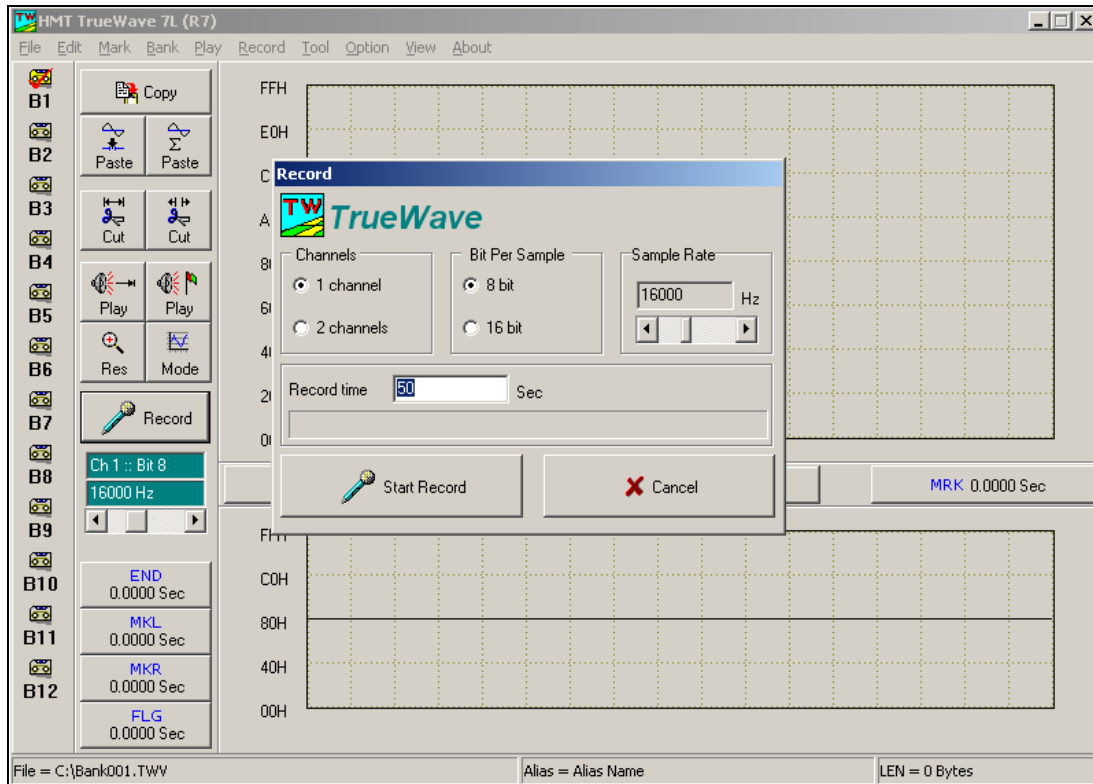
HMT TrueWave 7L (R7)

File Edit Mark Bank Play Record Tool Option View About

B1 B2 B3 B4 B5 B6 B7 B8 B9 B10 B11 B12

Copy

Paste Paste

Cut Cut

Play Play

Res Mode

Record

Ch 1 :: Bit 8

16000 Hz

END 0.0000 Sec

MKL 0.0000 Sec

MKR 0.0000 Sec

FLG 0.0000 Sec

FFH

E0H

C

A

8

6

4

2

0

Record

TW TrueWave

Channels
1 channel
2 channels

Bit Per Sample
8 bit
16 bit

Sample Rate
16000 Hz

Record time 50 Sec

Start Record

Cancel

MRK 0.0000 Sec

FFH

C0H

80H

40H

00H

File = C:\Bank001.TWV

Alias = Alias Name

LEN = 0 Bytes